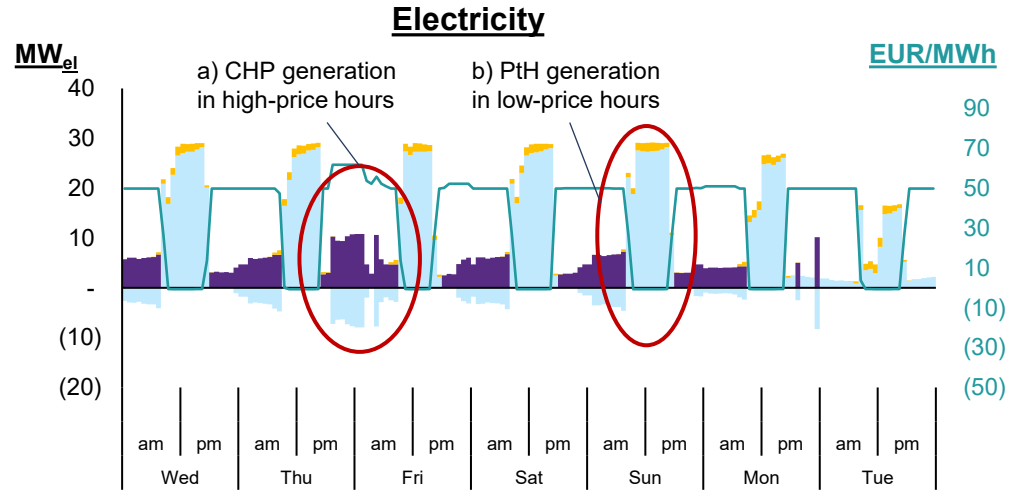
Electricity

$MW_{el}$

EUR/MWh

a) CHP generation in high-price hours

b) PtH generation in low-price hours

40
30
20
10
-
(10)
(20)

90
70
50
30
10
(10)
(30)
(50)

| am | pm | am | pm | am | pm | am | pm | am | pm | am | pm | am | pm |
|---|---|---|---|---|---|---|---|---|---|---|---|---|---|
| Wed | | Thu | | Fri | | Sat | | Sun | | Mon | | Tue | |